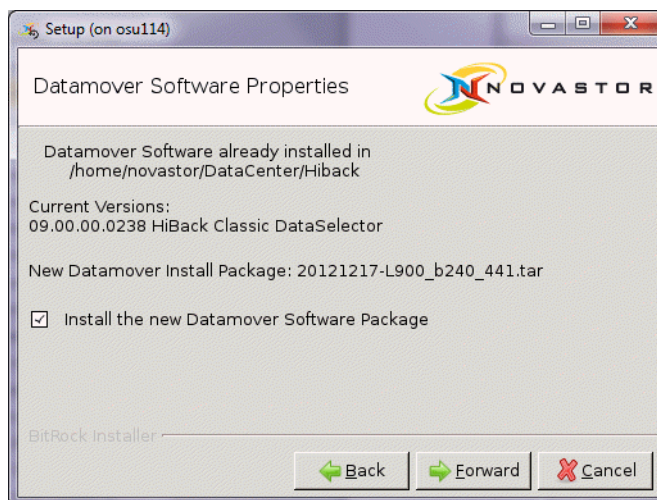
Setup (on osu114)

Datamover Software Properties

NOVASTOR

Datamover Software already installed in
/home/novastor/DataCenter/Hiback

Current Versions:
09.00.00.0238 HiBack Classic DataSelector

New Datamover Install Package: 20121217-L900_b240_441.tar

☑ Install the new Datamover Software Package

BitRock Installer

Back

Forward

Cancel